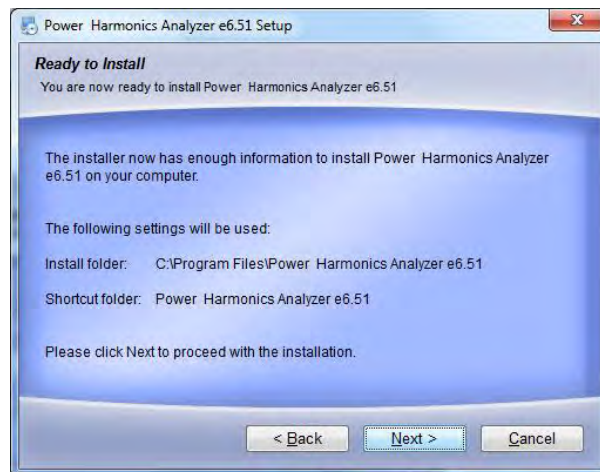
Power Harmonics Analyzer e6.51 Setup

Ready to Install

You are now ready to install Power Harmonics Analyzer e6.51

The installer now has enough information to install Power Harmonics Analyzer e6.51 on your computer.

The following settings will be used:

Install folder: C:\Program Files\Power Harmonics Analyzer e6.51

Shortcut folder: Power Harmonics Analyzer e6.51

Please click Next to proceed with the installation.

< Back

Next >

Cancel